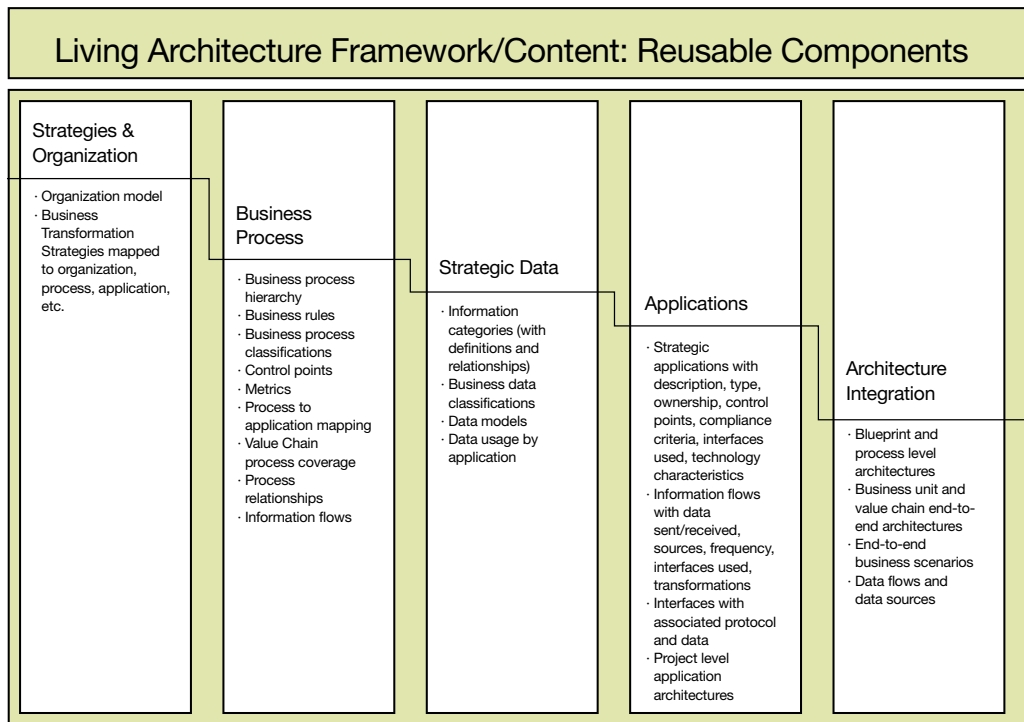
Living Architecture Framework/Content: Reusable Components

Strategies & Organization

· Organization model
· Business Transformation Strategies mapped to organization, process, application, etc.

Business Process

· Business process hierarchy
· Business rules
· Business process classifications
· Control points
· Metrics
· Process to application mapping
· Value Chain process coverage
· Process relationships
· Information flows

Strategic Data

· Information categories (with definitions and relationships)
· Business data classifications
· Data models
· Data usage by application

Applications

· Strategic applications with description, type, ownership, control points, compliance criteria, interfaces used, technology characteristics
· Information flows with data sent/received, sources, frequency, interfaces used, transformations
· Interfaces with associated protocol and data
· Project level application architectures

Architecture Integration

· Blueprint and process level architectures
· Business unit and value chain end-to-end architectures
· End-to-end business scenarios
· Data flows and data sources